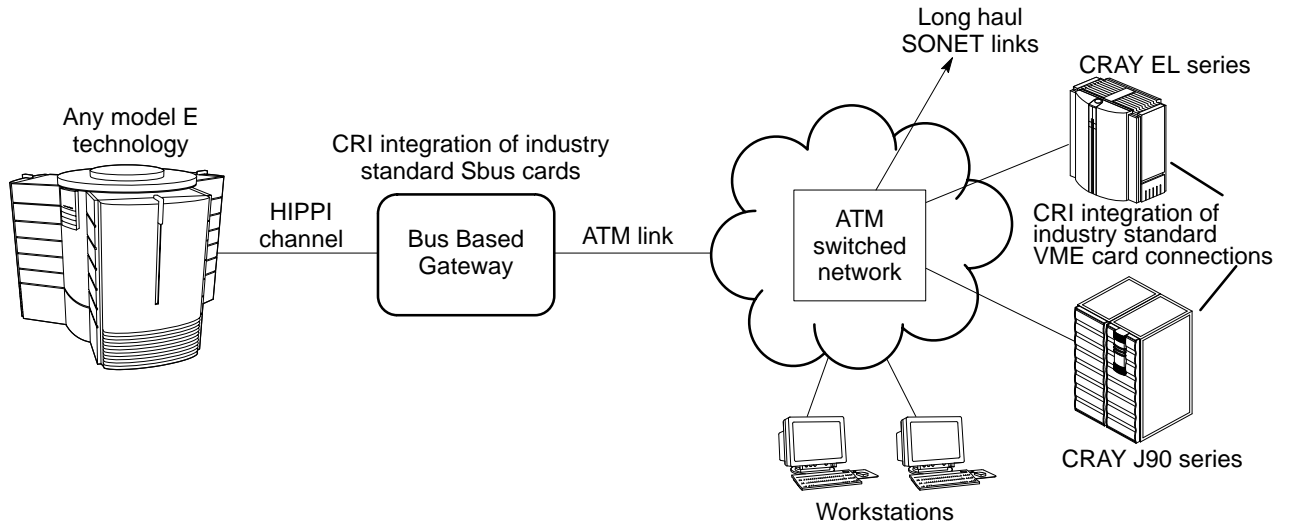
Any model E technology

HIPPI channel

CRI integration of industry standard Sbus cards

Bus Based Gateway

ATM link

Long haul SONET links

ATM switched network

CRAY EL series

CRI integration of industry standard VME card connections

CRAY J90 series

Workstations